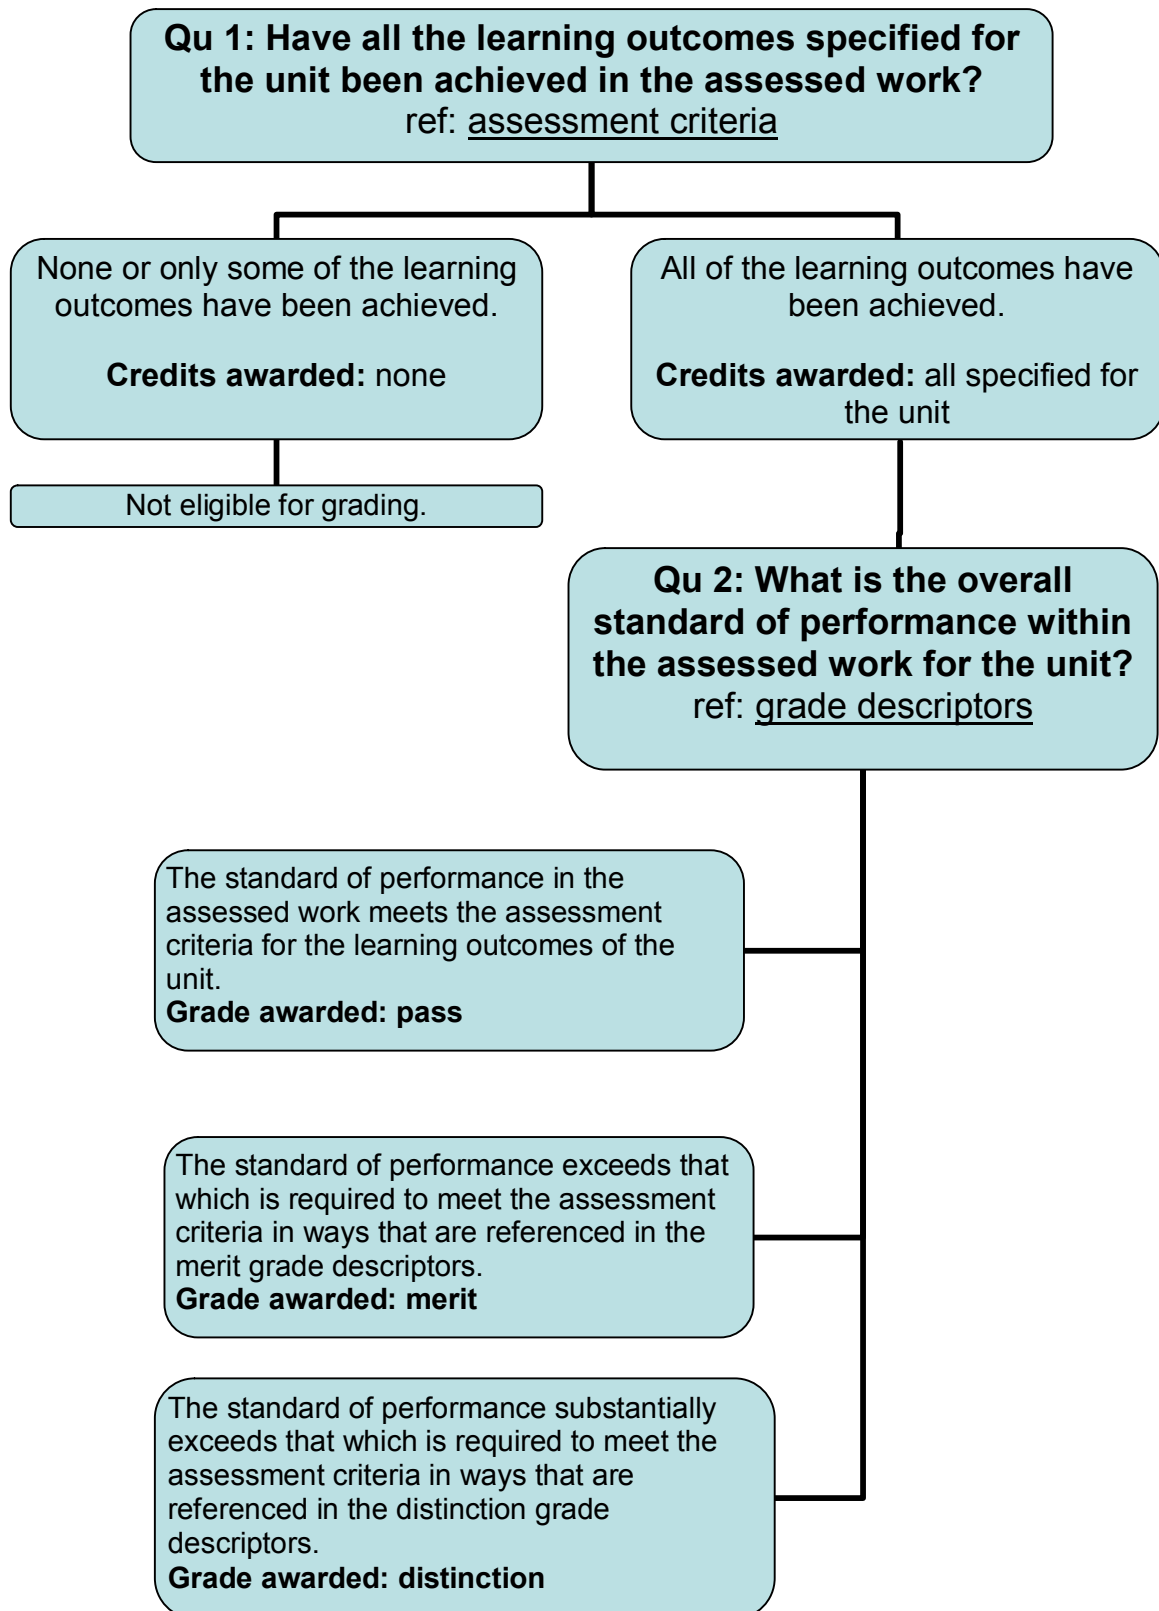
**Qu 1: Have all the learning outcomes specified for the unit been achieved in the assessed work?**
ref: assessment criteria

None or only some of the learning outcomes have been achieved.

**Credits awarded:** none

Not eligible for grading.

All of the learning outcomes have been achieved.

**Credits awarded:** all specified for the unit

**Qu 2: What is the overall standard of performance within the assessed work for the unit?**
ref: grade descriptors

The standard of performance in the assessed work meets the assessment criteria for the learning outcomes of the unit.
**Grade awarded: pass**

The standard of performance exceeds that which is required to meet the assessment criteria in ways that are referenced in the merit grade descriptors.
**Grade awarded: merit**

The standard of performance substantially exceeds that which is required to meet the assessment criteria in ways that are referenced in the distinction grade descriptors.
**Grade awarded: distinction**